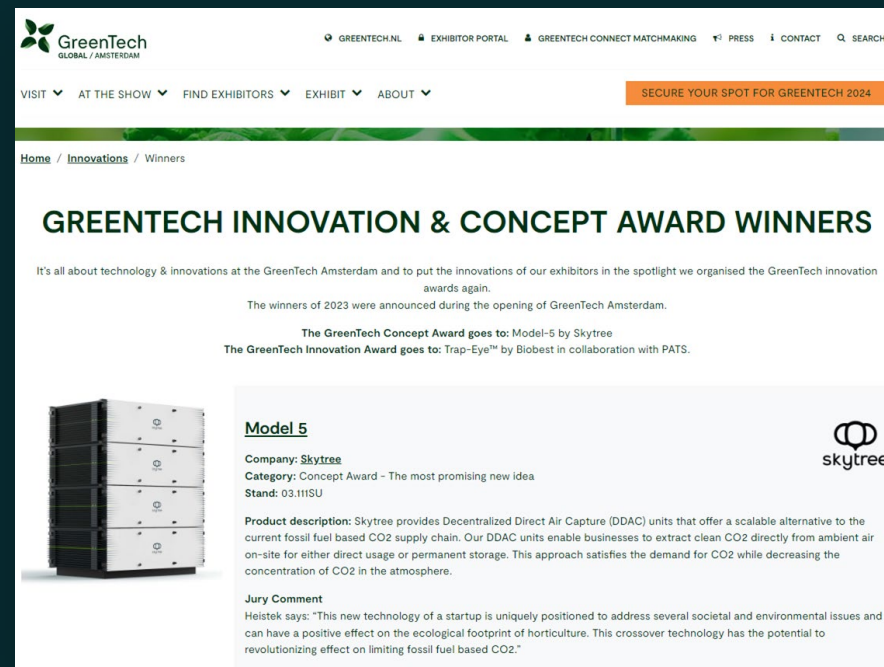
GreenTech GLOBAL / AMSTERDAM

GREENTECH.NL   EXHIBITOR PORTAL   GREENTECH CONNECT MATCHMAKING   PRESS   CONTACT   SEARCH

VISIT   AT THE SHOW   FIND EXHIBITORS   EXHIBIT   ABOUT

SECURE YOUR SPOT FOR GREENTECH 2024

Home / Innovations / Winners

GREENTECH INNOVATION & CONCEPT AWARD WINNERS

It's all about technology & innovations at the GreenTech Amsterdam and to put the innovations of our exhibitors in the spotlight we organised the GreenTech innovation awards again.
The winners of 2023 were announced during the opening of GreenTech Amsterdam.

The GreenTech Concept Award goes to: Model-5 by Skytree
The GreenTech Innovation Award goes to: Trap-Eye™ by Biobest in collaboration with PATS.

Model 5

skytree

Company: Skytree
Category: Concept Award - The most promising new idea
Stand: 03.111SU

Product description: Skytree provides Decentralized Direct Air Capture (DDAC) units that offer a scalable alternative to the current fossil fuel based CO2 supply chain. Our DDAC units enable businesses to extract clean CO2 directly from ambient air on-site for either direct usage or permanent storage. This approach satisfies the demand for CO2 while decreasing the concentration of CO2 in the atmosphere.

Jury Comment
Heistek says: "This new technology of a startup is uniquely positioned to address several societal and environmental issues and can have a positive effect on the ecological footprint of horticulture. This crossover technology has the potential to revolutionizing effect on limiting fossil fuel based CO2."